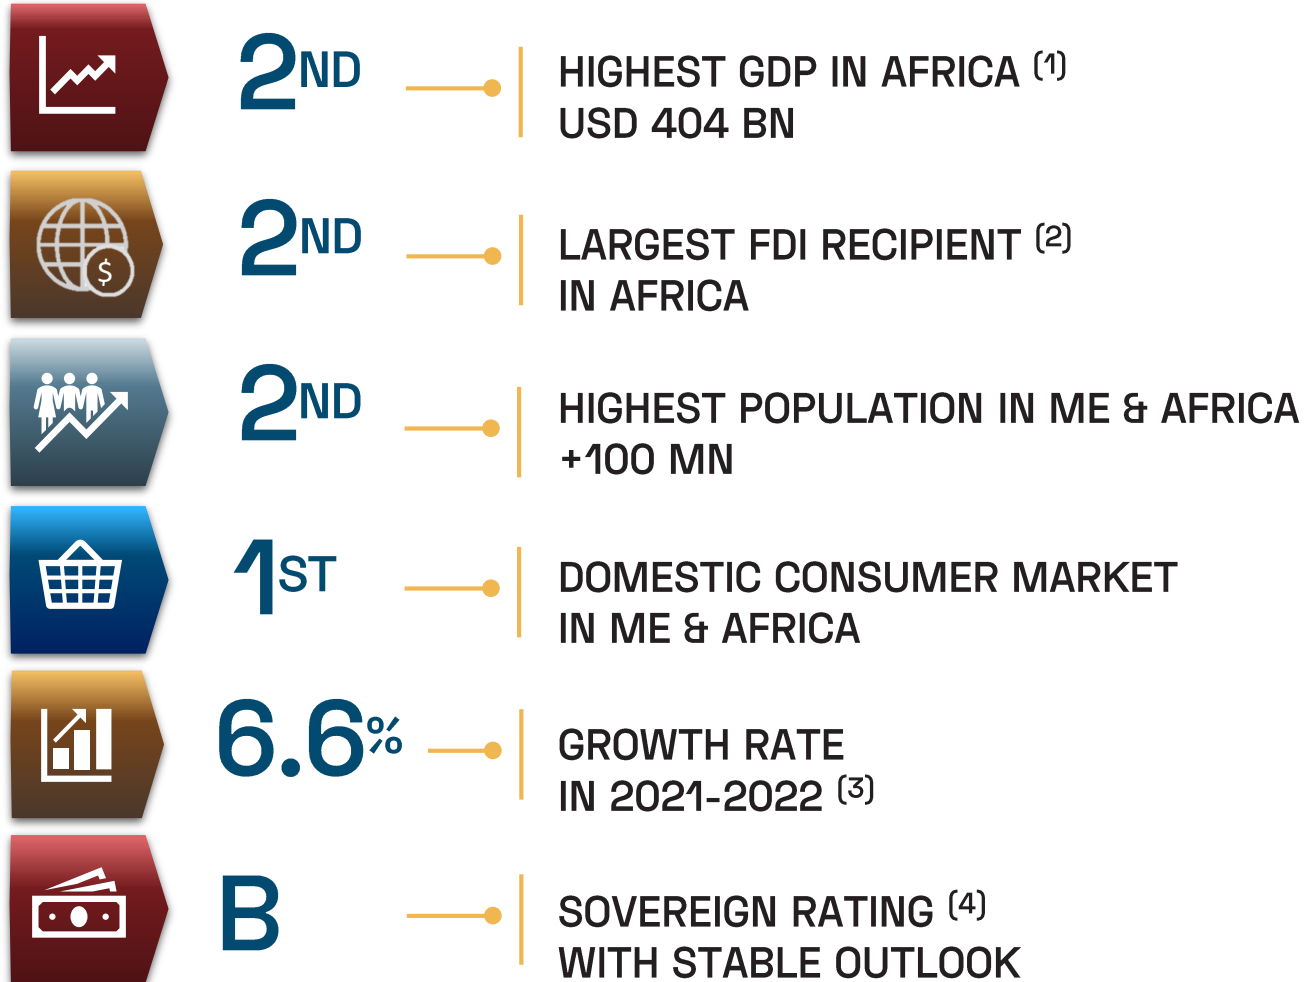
$2^{ND}$

HIGHEST GDP IN AFRICA (1)
USD 404 BN

$2^{ND}$

LARGEST FDI RECIPIENT (2)
IN AFRICA

$2^{ND}$

HIGHEST POPULATION IN ME & AFRICA
+100 MN

$1^{ST}$

DOMESTIC CONSUMER MARKET
IN ME & AFRICA

6.6%

GROWTH RATE
IN 2021-2022 (3)

B

SOVEREIGN RATING (4)
WITH STABLE OUTLOOK